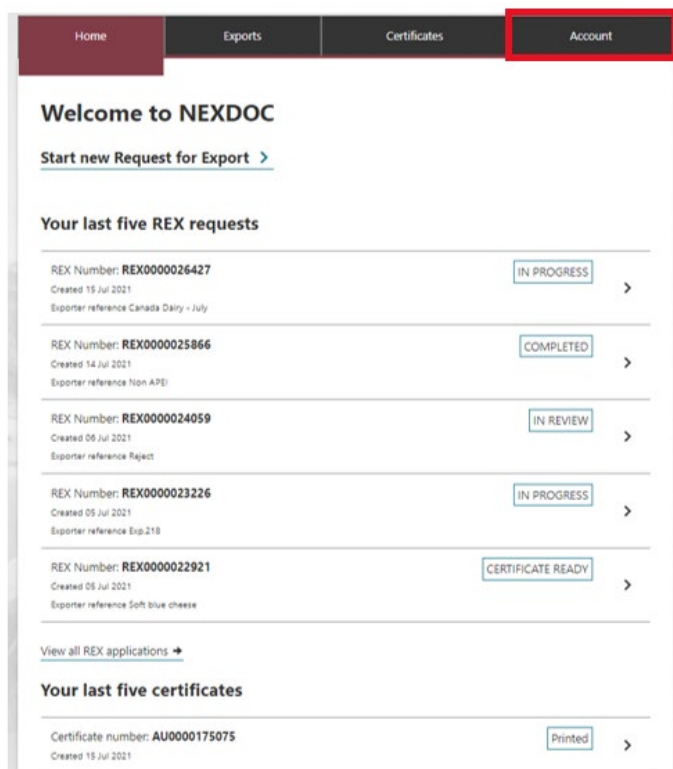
Home Exports Certificates Account

Welcome to NEXDOC

Start new Request for Export >

Your last five REX requests

REX Number: REX0000026427
Created 15 Jul 2021
Exporter reference Canada Dairy - July
IN PROGRESS >

REX Number: REX0000025866
Created 14 Jul 2021
Exporter reference Non APEI
COMPLETED >

REX Number: REX0000024059
Created 06 Jul 2021
Exporter reference Reject
IN REVIEW >

REX Number: REX0000023226
Created 05 Jul 2021
Exporter reference Exp.218
IN PROGRESS >

REX Number: REX0000022921
Created 05 Jul 2021
Exporter reference Soft blue cheese
CERTIFICATE READY >

View all REX applications →

Your last five certificates

Certificate number: AU0000175075
Created 15 Jul 2021
Printed >